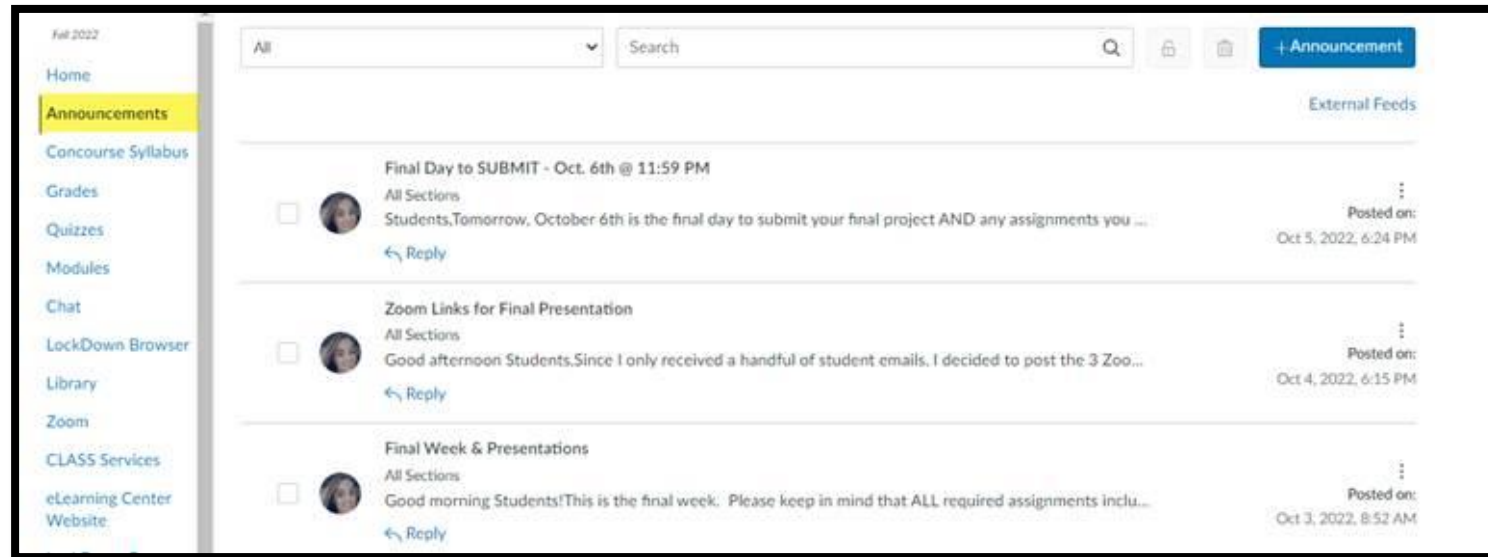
Fall 2022

Home

Announcements

Concourse Syllabus

Grades

Quizzes

Modules

Chat

LockDown Browser

Library

Zoom

CLASS Services

eLearning Center Website

All

Search

+Announcement

External Feeds

Final Day to SUBMIT - Oct. 6th @ 11:59 PM

All Sections

Students,Tomorrow, October 6th is the final day to submit your final project AND any assignments you ...

Reply

Posted on: Oct 5, 2022, 6:24 PM

Zoom Links for Final Presentation

All Sections

Good afternoon Students,Since I only received a handful of student emails, I decided to post the 3 Zoo...

Reply

Posted on: Oct 4, 2022, 6:15 PM

Final Week & Presentations

All Sections

Good morning Students!This is the final week. Please keep in mind that ALL required assignments inclu...

Reply

Posted on: Oct 3, 2022, 8:52 AM